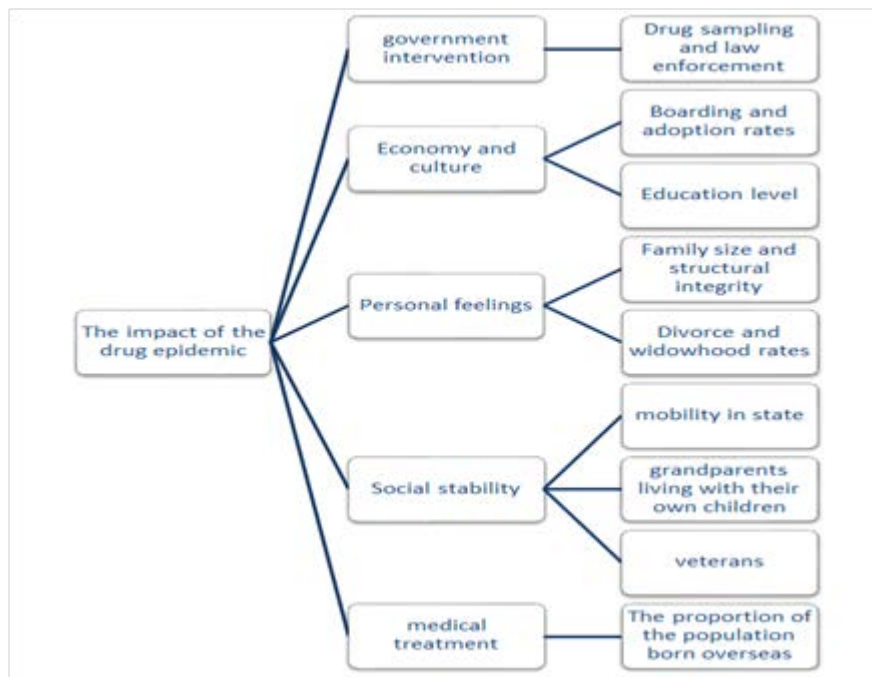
The impact of the drug epidemic

government intervention

Drug sampling and law enforcement

Economy and culture

Boarding and adoption rates

Education level

Personal feelings

Family size and structural integrity

Divorce and widowhood rates

Social stability

mobility in state

grandparents living with their own children

veterans

medical treatment

The proportion of the population born overseas